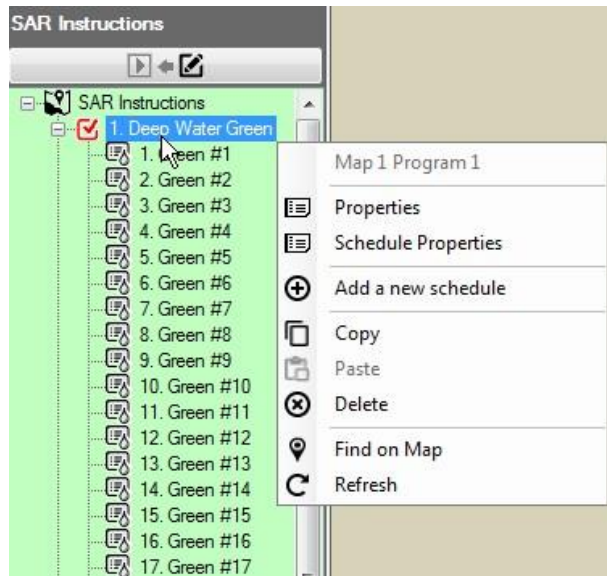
SAR Instructions

SAR Instructions

1. Deep Water Green

1. Green #1
2. Green #2
3. Green #3
4. Green #4
5. Green #5
6. Green #6
7. Green #7
8. Green #8
9. Green #9
10. Green #10
11. Green #11
12. Green #12
13. Green #13
14. Green #14
15. Green #15
16. Green #16
17. Green #17

Map 1 Program 1
Properties
Schedule Properties
Add a new schedule
Copy
Paste
Delete
Find on Map
Refresh